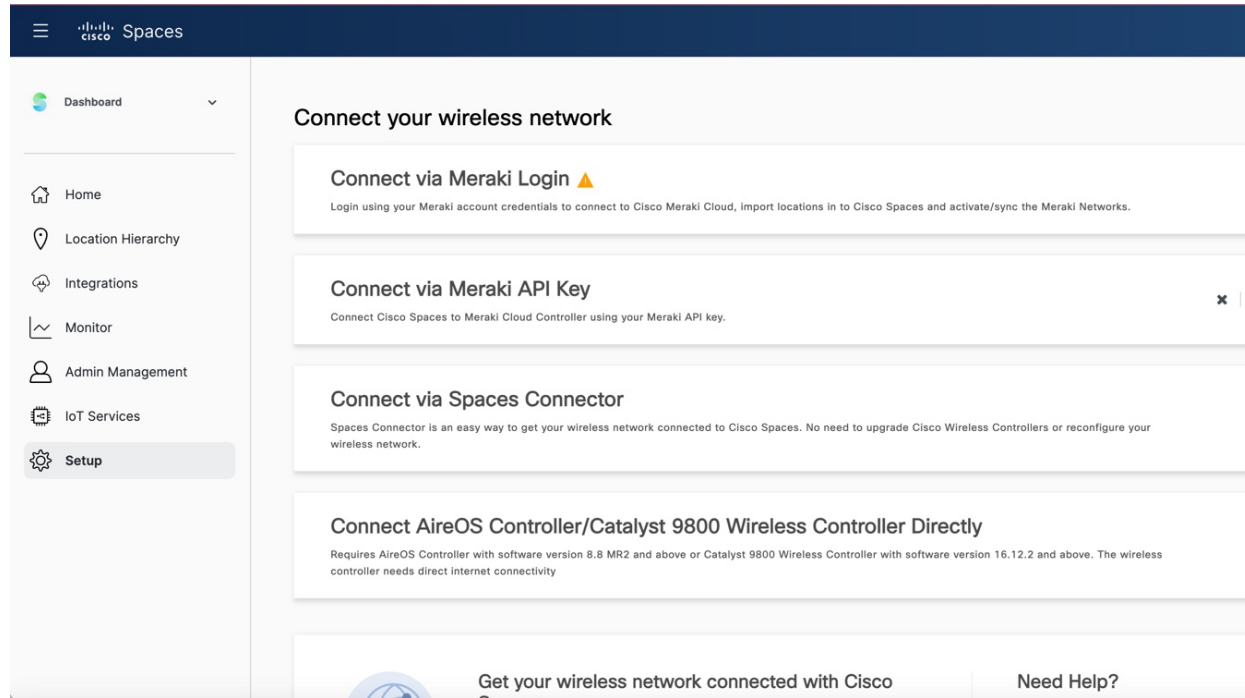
cisco Spaces

Dashboard

Home

Location Hierarchy

Integrations

Monitor

Admin Management

IoT Services

Setup

Connect your wireless network

Connect via Meraki Login

Login using your Meraki account credentials to connect to Cisco Meraki Cloud, import locations in to Cisco Spaces and activate/sync the Meraki Networks.

Connect via Meraki API Key

Connect Cisco Spaces to Meraki Cloud Controller using your Meraki API key.

Connect via Spaces Connector

Spaces Connector is an easy way to get your wireless network connected to Cisco Spaces. No need to upgrade Cisco Wireless Controllers or reconfigure your wireless network.

Connect AireOS Controller/Catalyst 9800 Wireless Controller Directly

Requires AireOS Controller with software version 8.8 MR2 and above or Catalyst 9800 Wireless Controller with software version 16.12.2 and above. The wireless controller needs direct internet connectivity

Get your wireless network connected with Cisco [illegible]

Need Help?